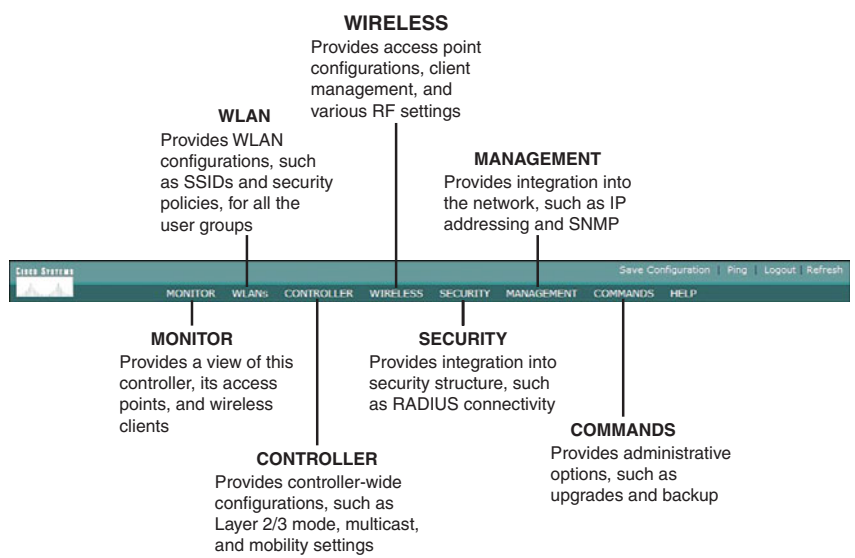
WIRELESS
Provides access point configurations, client management, and various RF settings

WLAN
Provides WLAN configurations, such as SSIDs and security policies, for all the user groups

MANAGEMENT
Provides integration into the network, such as IP addressing and SNMP

CISCO SYSTEMS

Save Configuration | Ping | Logout | Refresh

MONITOR WLANs CONTROLLER WIRELESS SECURITY MANAGEMENT COMMANDS HELP

MONITOR
Provides a view of this controller, its access points, and wireless clients

SECURITY
Provides integration into security structure, such as RADIUS connectivity

COMMANDS
Provides administrative options, such as upgrades and backup

CONTROLLER
Provides controller-wide configurations, such as Layer 2/3 mode, multicast, and mobility settings